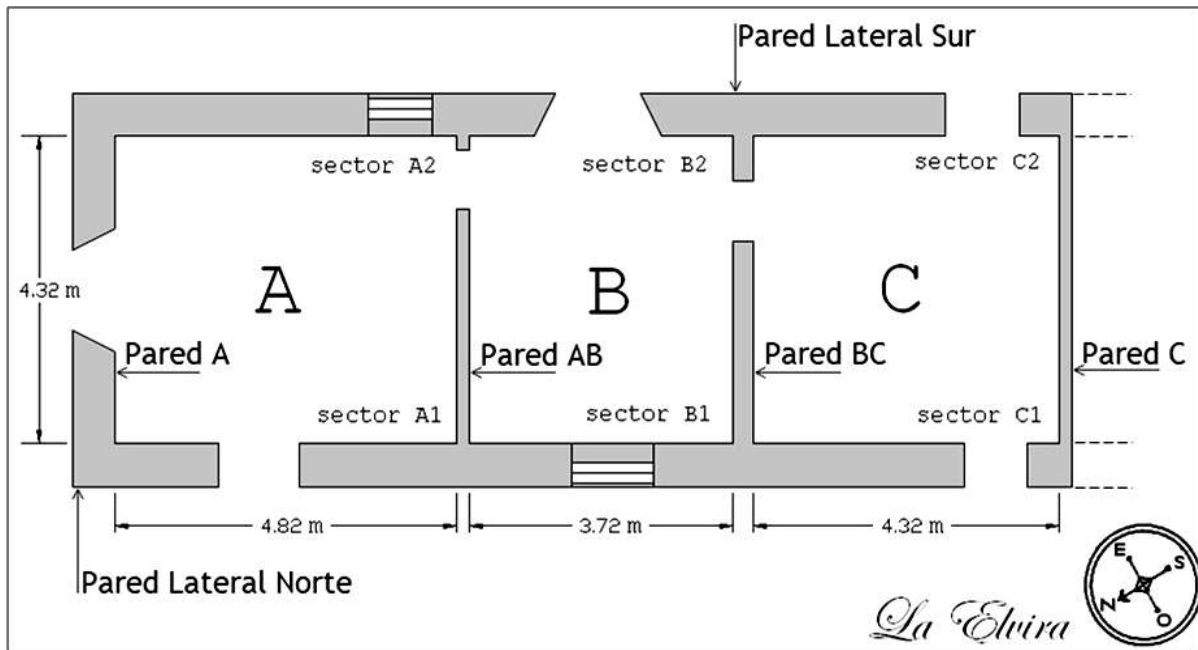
Pared Lateral Sur

sector A2

sector B2

sector C2

4.32 m

A

B

C

Pared A

Pared AB

Pared BC

Pared C

sector A1

sector B1

sector C1

4.82 m

3.72 m

4.32 m

Pared Lateral Norte

La Elvira

E
S
N
O